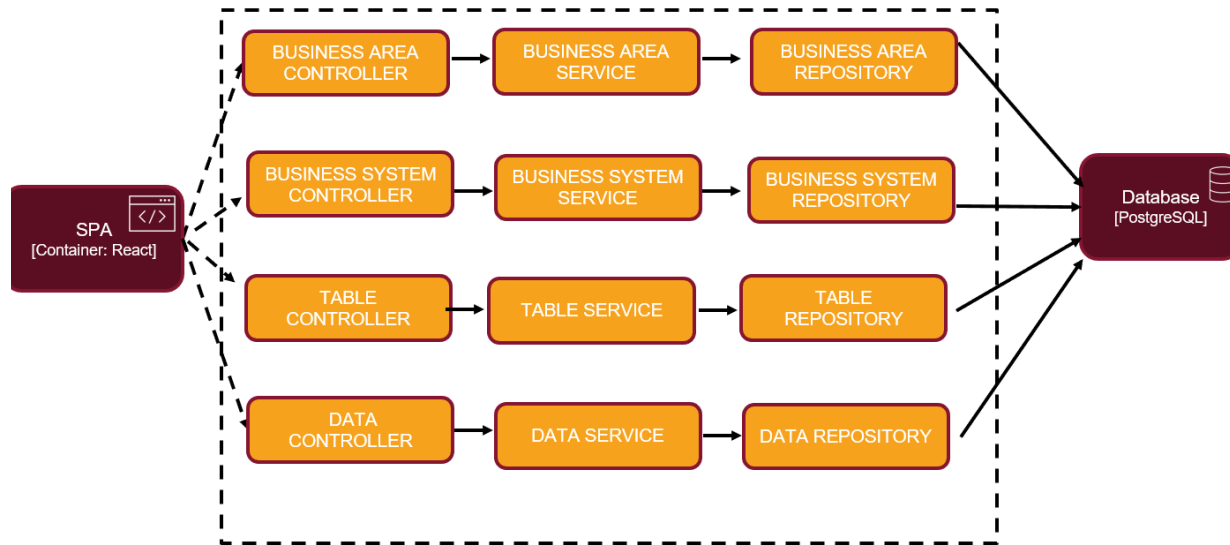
SPA
[Container: React]

BUSINESS AREA CONTROLLER

BUSINESS AREA SERVICE

BUSINESS AREA REPOSITORY

BUSINESS SYSTEM CONTROLLER

BUSINESS SYSTEM SERVICE

BUSINESS SYSTEM REPOSITORY

TABLE CONTROLLER

TABLE SERVICE

TABLE REPOSITORY

DATA CONTROLLER

DATA SERVICE

DATA REPOSITORY

Database
[PostgreSQL]